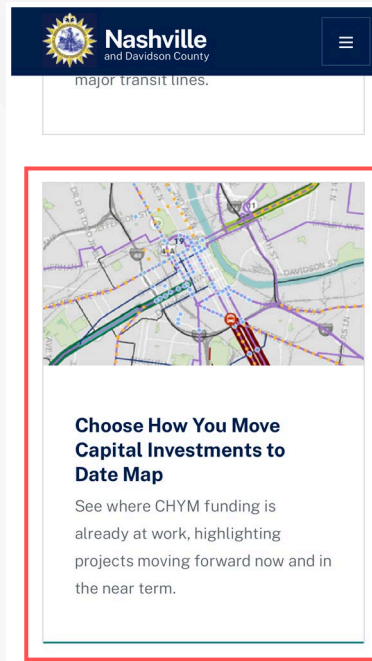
Nashville
and Davidson County

≡

major transit lines.

DAVIDSON ST

Choose How You Move Capital Investments to Date Map

See where CHYM funding is already at work, highlighting projects moving forward now and in the near term.